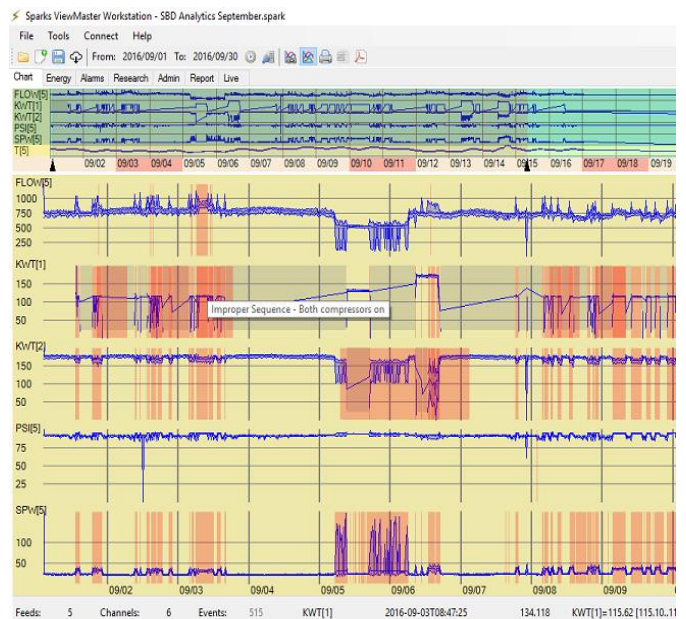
Sparks ViewMaster Workstation - SBD Analytics September.spark

File Tools Connect Help

From: 2016/09/01 To: 2016/09/30

Chart Energy Alarms Research Admin Report Live

FLOW[5]
KWT[1]
KWT[2]
PSI[5]
SPW[5]
T[5]

09/02 09/03 09/04 09/05 09/06 09/07 09/08 09/09 09/10 09/11 09/12 09/13 09/14 09/15 09/16 09/17 09/18 09/19

FLOW[5]
1000
750
500
250

KWT[1]
150
100
50

Improper Sequence - Both compressors on

KWT[2]
150
100
50

PSI[5]
75
50
25

SPW[5]
100
50

09/02 09/03 09/04 09/05 09/06 09/07 09/08 09/09

Feeds: 5 Channels: 6 Events: 515 KWT[1] 2016-09-03T08:47:25 134.118 KWT[1]=115.62 [115.10..11